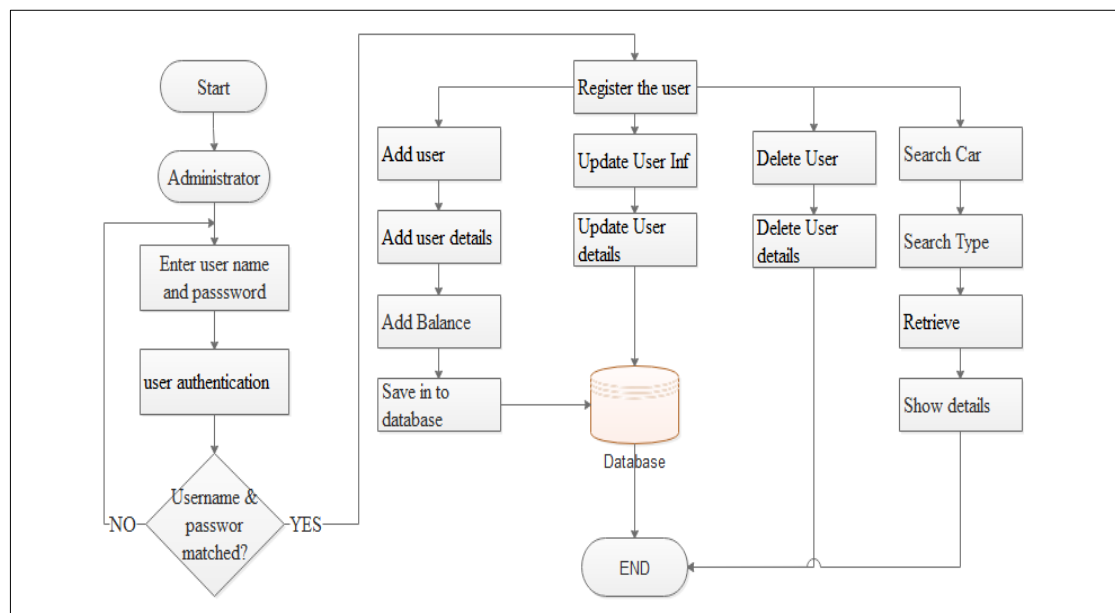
Start

Administrator

Enter user name and passsword

user authentication

Username & passwor matched?

NO

YES

Register the user

Add user

Add user details

Add Balance

Save in to database

Update User Inf

Update User details

Database

Delete User

Delete User details

Search Car

Search Type

Retrieve

Show details

END